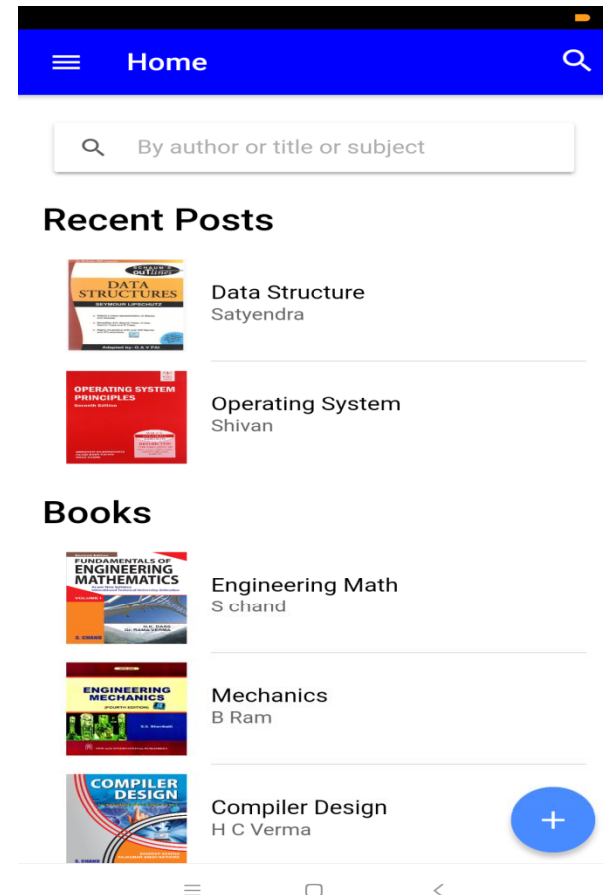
Home

By author or title or subject

Recent Posts

SCHAUM'S OUTLINES
DATA STRUCTURES
SEYMOUR LIPSCHUTZ

Data Structure
Satyendra

OPERATING SYSTEM PRINCIPLES
Seventh Edition

Operating System
Shivan

Books

FUNDAMENTALS OF ENGINEERING MATHEMATICS
VOLUME I
S. CHAND

Engineering Math
S chand

ENGINEERING MECHANICS
(FOURTH EDITION)

Mechanics
B Ram

COMPILER DESIGN

Compiler Design
H C Verma

+